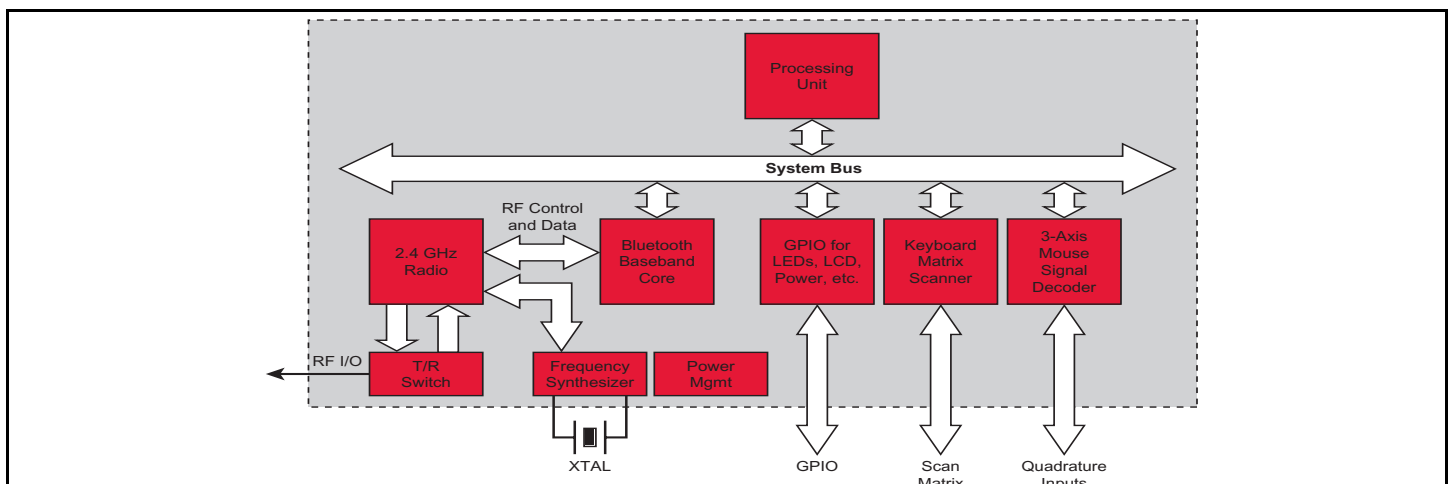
Processing Unit

System Bus

RF Control and Data

2.4 GHz Radio

Bluetooth Baseband Core

GPIO for LEDs, LCD, Power, etc.

Keyboard Matrix Scanner

3-Axis Mouse Signal Decoder

RF I/O

T/R Switch

Frequency Synthesizer

Power Mgmt

XTAL

GPIO

Scan Matrix

Quadrature Inputs